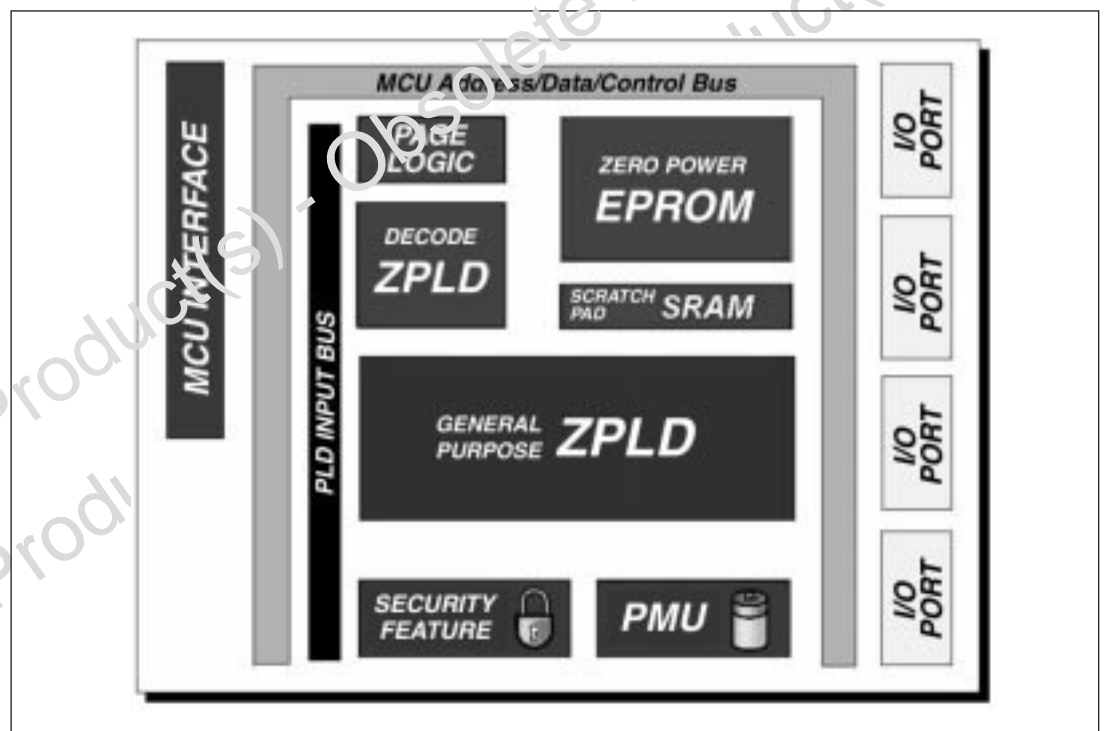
MCU Address/Data/Control Bus

MCU INTERFACE

PLD INPUT BUS

PAGE LOGIC

ZERO POWER EPROM

DECODE ZPLD

SCRATCH PAD SRAM

GENERAL PURPOSE ZPLD

SECURITY FEATURE

PMU

I/O PORT

I/O PORT

I/O PORT

I/O PORT

Product(s) - Obsolete Product(s)

Product